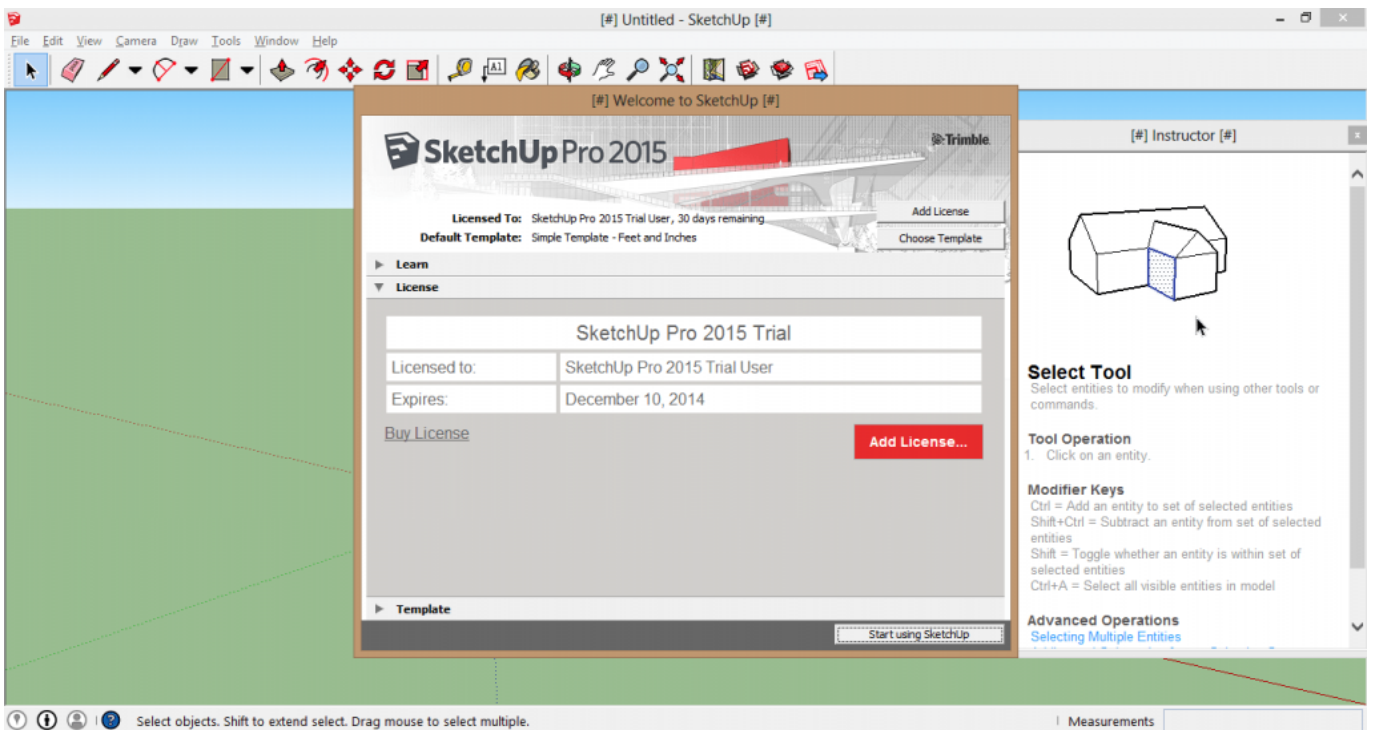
[#] Untitled - SketchUp [#]

File Edit View Camera Draw Tools Window Help

[#] Welcome to SketchUp [#]

SketchUp Pro 2015

Trimble

Licensed To: SketchUp Pro 2015 Trial User, 30 days remaining

Default Template: Simple Template - Feet and Inches

Add License

Choose Template

Learn

License

| SketchUp Pro 2015 Trial | |
|---|---|
| Licensed to: | SketchUp Pro 2015 Trial User |
| Expires: | December 10, 2014 |

Buy License

Add License...

Template

Start using SketchUp

[#] Instructor [#]

Select Tool
Select entities to modify when using other tools or commands.

Tool Operation
1. Click on an entity.

Modifier Keys
Ctrl = Add an entity to set of selected entities
Shift+Ctrl = Subtract an entity from set of selected entities
Shift = Toggle whether an entity is within set of selected entities
Ctrl+A = Select all visible entities in model

Advanced Operations
Selecting Multiple Entities
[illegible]

Select objects. Shift to extend select. Drag mouse to select multiple.

Measurements